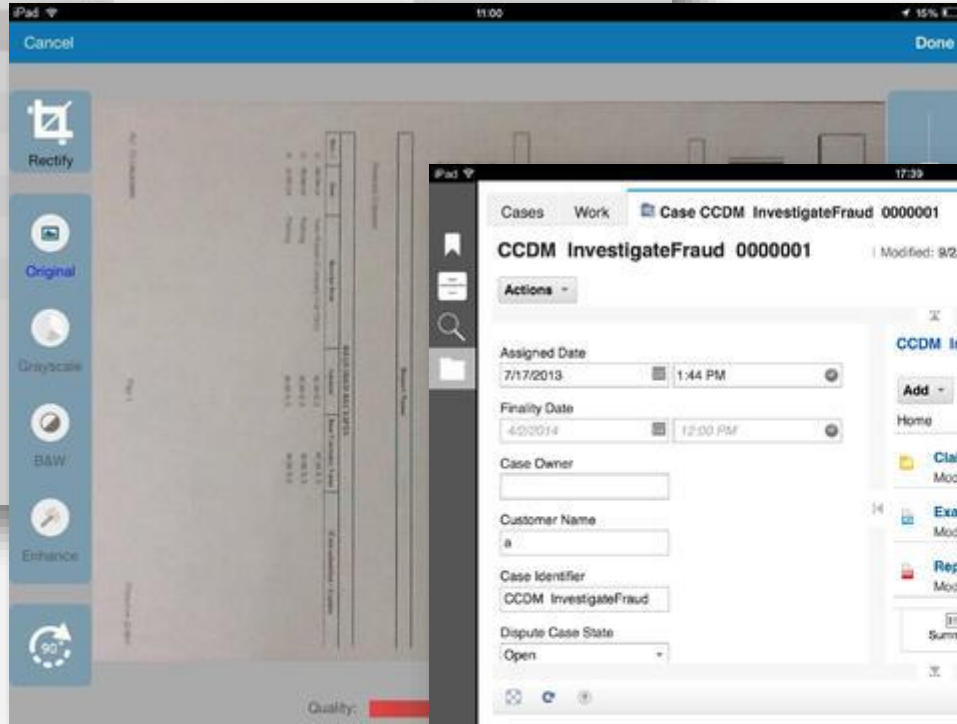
iPad
11:00
15%
Cancel
Done
Rectify
Original
Grayscale
B&W
Enhance
90°
Quality:

iPad
17:39
Cases
Work
Case CCDM InvestigateFraud 0000001
CCDM InvestigateFraud 0000001
Modified: 9/2
Actions
Assigned Date
7/17/2013
1:44 PM
Finality Date
4/2/2014
12:00 PM
Case Owner
Customer Name
a
Case Identifier
CCDM InvestigateFraud
Dispute Case State
Open
CCDM I
Add
Home
Cla
Moc
Exa
Moc
Rep
Moc
Summ